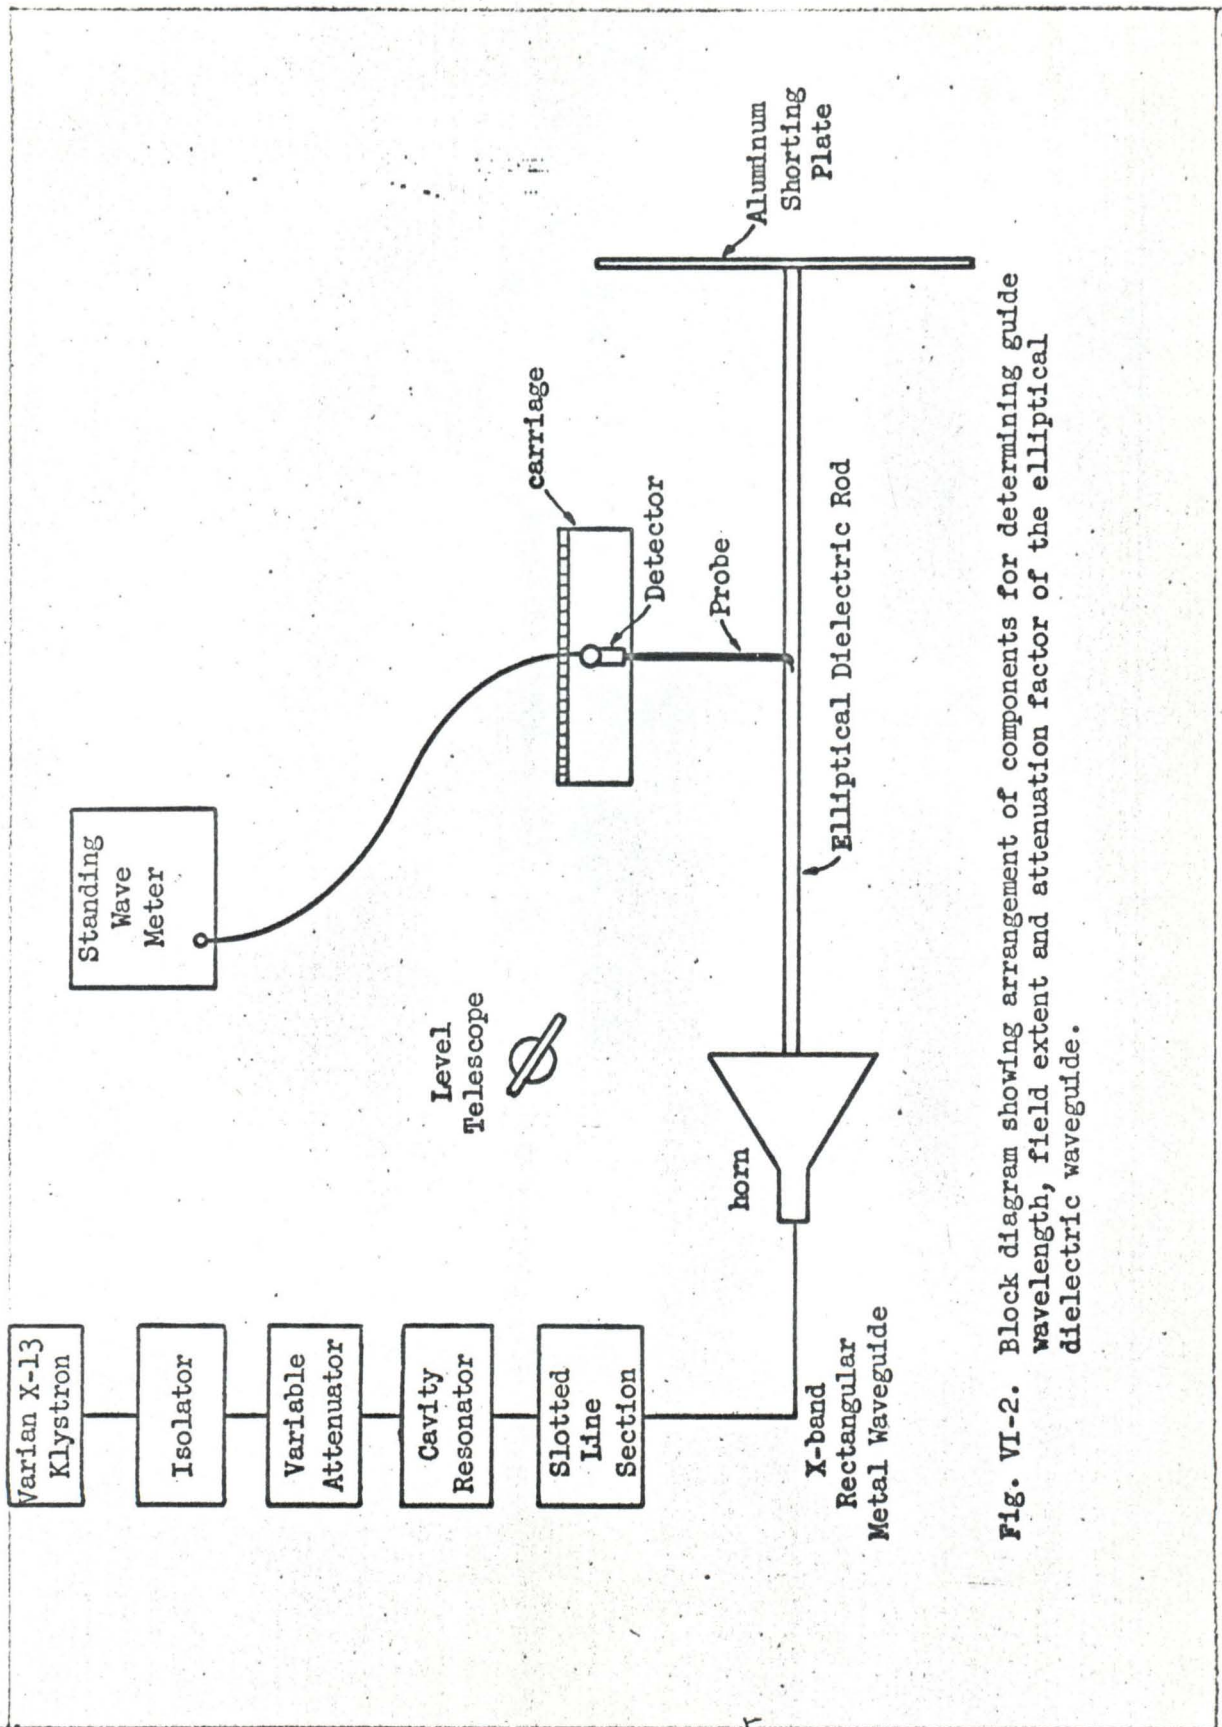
Varian X-13 Klystron

Isolator

Variable Attenuator

Cavity Resonator

Slotted Line Section

X-band Rectangular Metal Waveguide

horn

Level Telescope

Standing Wave Meter

carriage

Detector

Probe

Elliptical Dielectric Rod

Aluminum Shorting Plate

Fig. VI-2. Block diagram showing arrangement of components for determining guide wavelength, field extent and attenuation factor of the elliptical dielectric waveguide.